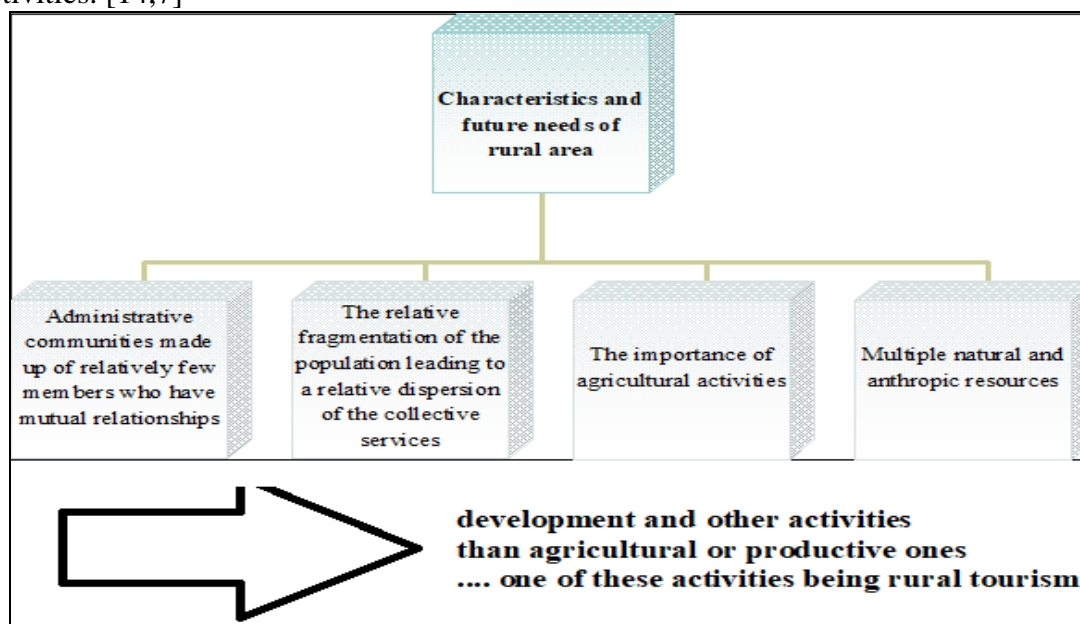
ivities. [14,7]

Characteristics and future needs of rural area

Administrative communities made up of relatively few members who have mutual relationships

The relative fragmentation of the population leading to a relative dispersion of the collective services

The importance of agricultural activities

Multiple natural and anthropic resources

development and other activities than agricultural or productive ones .... one of these activities being rural tourism